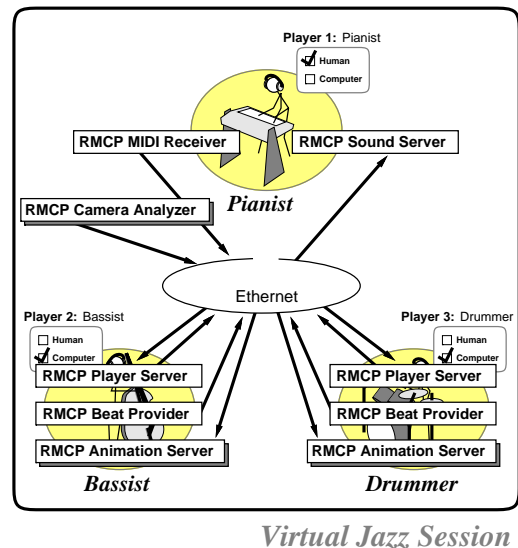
Player 1: Pianist

Human

Computer

RMCP MIDI Receiver

RMCP Sound Server

RMCP Camera Analyzer

Pianist

Ethernet

Player 2: Bassist

Human

Computer

Player 3: Drummer

Human

Computer

RMCP Player Server

RMCP Beat Provider

RMCP Animation Server

RMCP Player Server

RMCP Beat Provider

RMCP Animation Server

Bassist

Drummer

Virtual Jazz Session